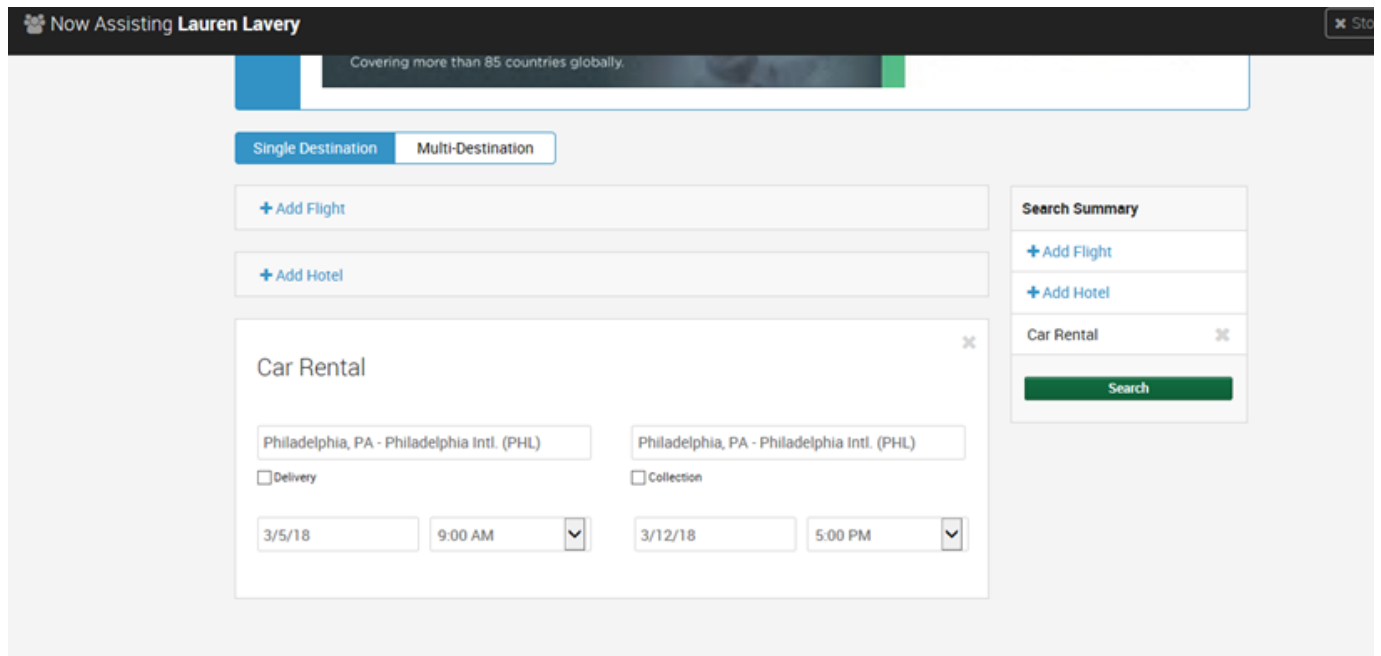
Now Assisting **Lauren Lavery**

Sto

Covering more than 85 countries globally.

Single Destination | Multi-Destination

+ Add Flight

+ Add Hotel

Car Rental

Philadelphia, PA - Philadelphia Intl. (PHL)

Delivery

Philadelphia, PA - Philadelphia Intl. (PHL)

Collection

3/5/18

9:00 AM

3/12/18

5:00 PM

Search Summary

+ Add Flight

+ Add Hotel

Car Rental

Search